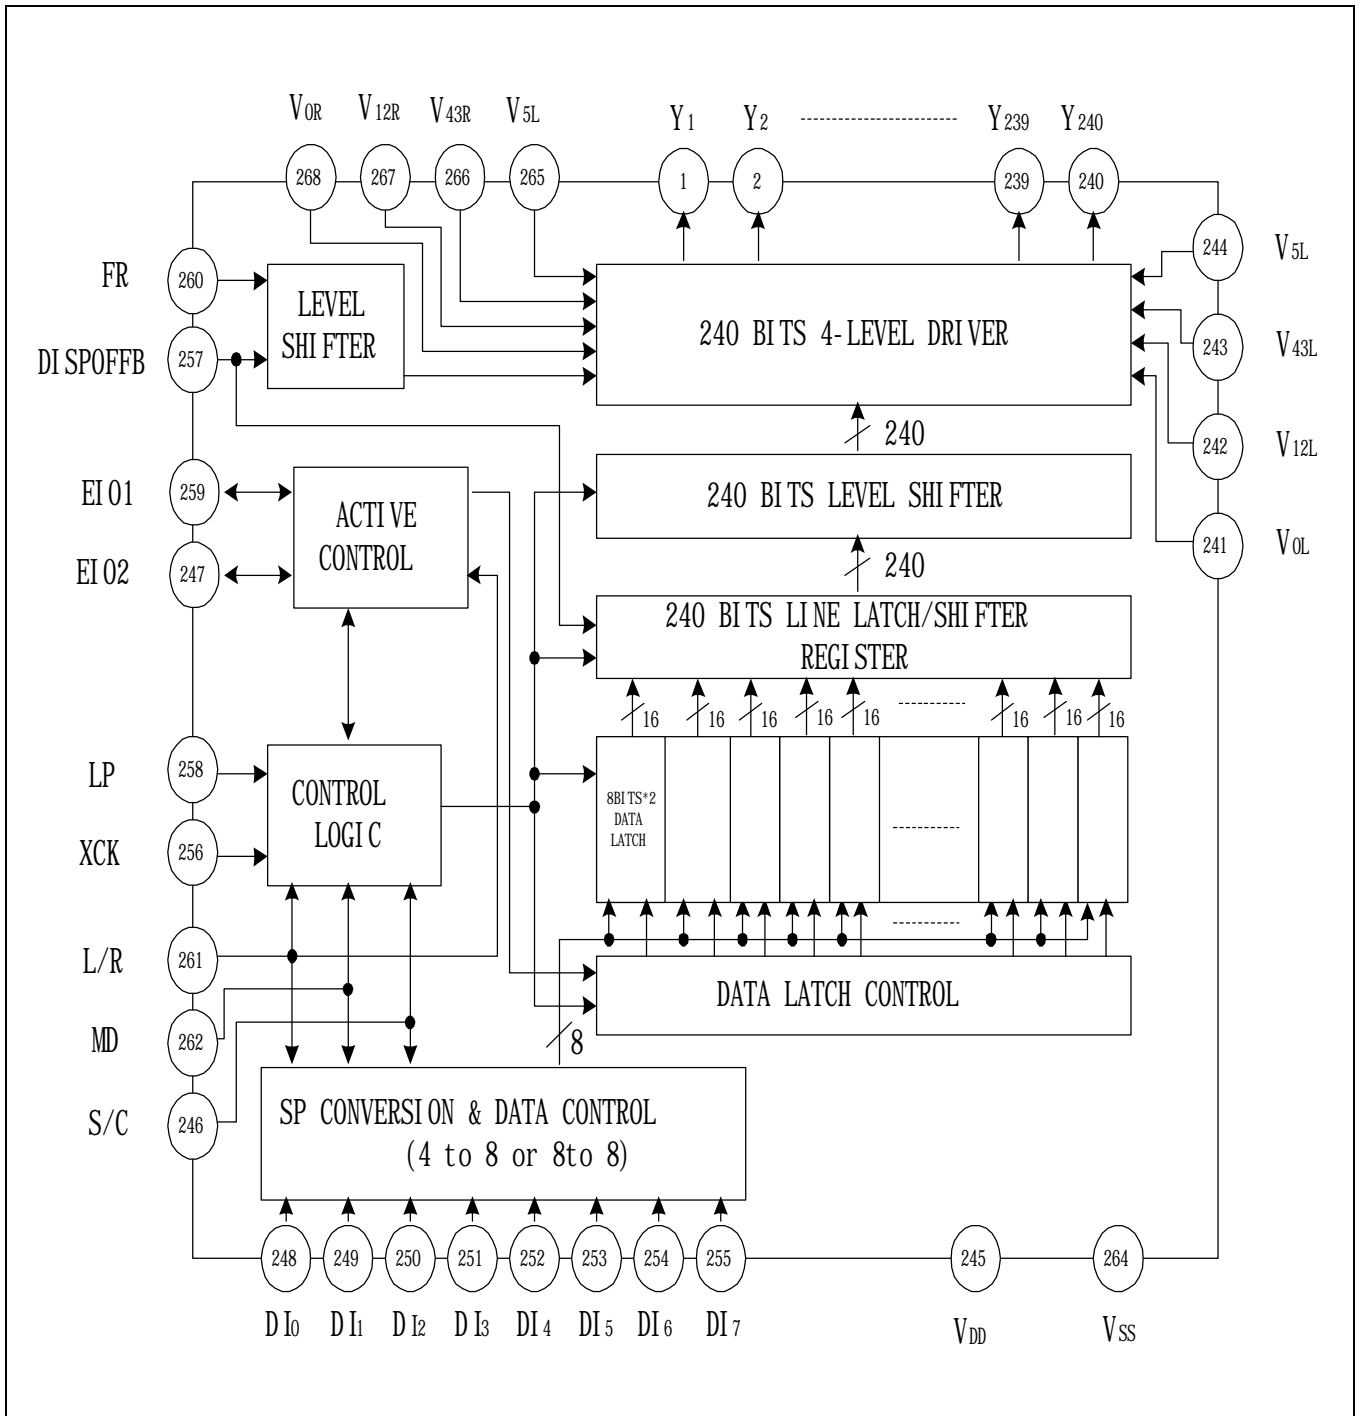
$V_{0R}$ $V_{12R}$ $V_{43R}$ $V_{5L}$ $Y_1$ $Y_2$ ------------------------ $Y_{239}$ $Y_{240}$

268 267 266 265 1 2 239 240

244 $V_{5L}$

FR 260

LEVEL SHIFTER

240 BITS 4-LEVEL DRIVER

243 $V_{43L}$

DISPOFFB 257

242 $V_{12L}$

240

EIO1 259

ACTIVE CONTROL

240 BITS LEVEL SHIFTER

241 $V_{0L}$

EIO2 247

240

240 BITS LINE LATCH/SHIFTER REGISTER

16 16 16 16 16 ---------- 16 16 16

LP 258

CONTROL LOGIC

8BITS*2 DATA LATCH

----------

XCK 256

----------

L/R 261

DATA LATCH CONTROL

MD 262

8

S/C 246

SP CONVERSION & DATA CONTROL (4 to 8 or 8to 8)

248 249 250 251 252 253 254 255 245 264

$DI_0$ $DI_1$ $DI_2$ $DI_3$ $DI_4$ $DI_5$ $DI_6$ $DI_7$ $V_{DD}$ $V_{SS}$